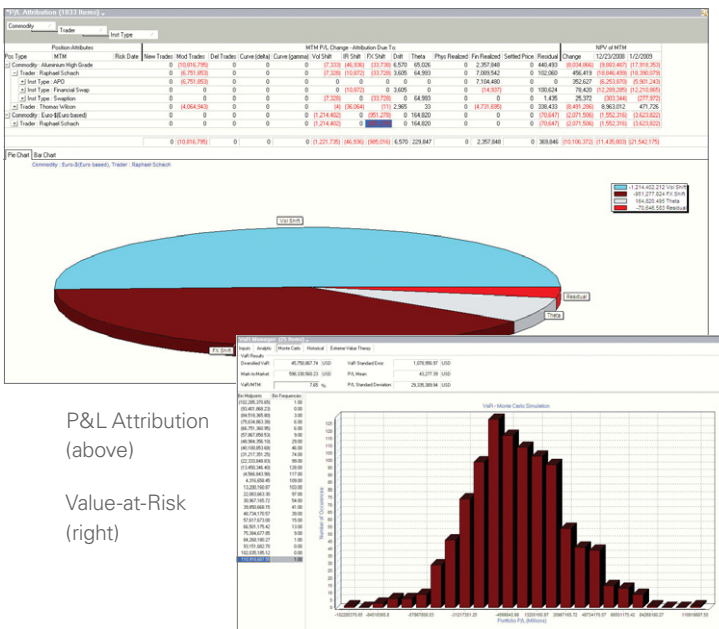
P&L Attribution (1833 Items)

Commodity | Trader | Inst Type

Position Attributes | MTM P/L Change - Attribution Due To: | NPV of MTM

| Pos Type | MTM | Risk Date | New Trades | Mod Trades | Del Trades | Curve (delta) | Curve (gamma) | Vol Shift | IR Shift | FX Shift | Delt | Theta | Phys Realized | Fin Realized | Settled Price | Residual | Change | 12/23/2008 | 1/2/2009 |
|---|---|---|---|---|---|---|---|---|---|---|---|---|---|---|---|---|---|---|---|
| Commodity : Aluminium High Grade | | | 0 | (10,816,795) | 0 | 0 | 0 | (7,333) | (46,936) | (33,738) | 6,570 | 65,026 | 0 | 2,357,840 | 0 | 440,493 | (8,004,866) | (9,883,487) | (17,918,353) |
| Trader : Raphael Schach | | | 0 | (6,751,853) | 0 | 0 | 0 | (7,328) | (10,872) | (33,738) | 3,605 | 64,993 | 0 | 7,089,542 | 0 | 102,060 | 456,419 | (16,846,499) | (16,390,079) |
| Inst Type : APO | | | 0 | (6,751,853) | 0 | 0 | 0 | 0 | 0 | 0 | 0 | 0 | 0 | 7,104,480 | 0 | 0 | 352,627 | (6,253,870) | (5,901,243) |
| Inst Type : Financial Swap | | | 0 | 0 | 0 | 0 | 0 | 0 | (10,872) | 0 | 3,605 | 0 | 0 | (14,937) | 0 | 100,624 | 78,420 | (12,299,285) | (12,210,865) |
| Inst Type : Swaption | | | 0 | 0 | 0 | 0 | 0 | (7,328) | 0 | (33,738) | 0 | 64,993 | 0 | 0 | 0 | 1,435 | 25,372 | (303,344) | (277,972) |
| Trader : Thomas Wilson | | | 0 | (4,064,943) | 0 | 0 | 0 | (4) | (36,064) | (11) | 2,965 | 33 | 0 | (4,731,695) | 0 | 338,433 | (8,491,286) | 8,963,012 | 471,726 |
| Commodity : Euro-$(Euro based) | | | 0 | 0 | 0 | 0 | 0 | (1,214,402) | 0 | (951,278) | 0 | 164,820 | 0 | 0 | 0 | (70,647) | (2,071,506) | (1,552,316) | (3,623,822) |
| Trader : Raphael Schach | | | 0 | 0 | 0 | 0 | 0 | (1,214,402) | 0 | | 0 | 164,820 | 0 | 0 | 0 | (70,647) | (2,071,506) | (1,552,316) | (3,623,822) |
| | | | 0 | (10,816,795) | 0 | 0 | 0 | (1,221,735) | (46,936) | (985,016) | 6,570 | 229,847 | 0 | 2,357,840 | 0 | 369,846 | (10,106,372) | (11,435,803) | (21,542,175) |

Pie Chart | Bar Chart

Commodity : Euro-$(Euro based), Trader : Raphael Schach

-1,214,402.212 Vol Shift
-951,277.824 FX Shift
164,820.495 Theta
-70,646.583 Residual

Vol Shift
FX Shift
Theta
Residual

P&L Attribution (above)

Value-at-Risk (right)

VaR Monitor
Inputs | Analytic | Monte Carlo | Historical | Extreme Value Theory
VaR Results
Diversified VaR 45,750,867.74 USD
VaR Standard Error 1,078,950.97 USD
Mark-to-Market 506,330,560.23 USD
P/L Mean 43,277.39 USD
VaR/MTM 7.65 %
P/L Standard Deviation 29,335,389.94 USD

| Bin Midpoints | Bin Frequencies |
|---|---|
| (102,285,379.65) | 1.00 |
| (93,461,068.23) | 0.00 |
| (84,516,365.60) | 0.00 |
| (75,634,863.38) | 0.00 |
| (66,751,360.95) | 0.00 |
| (57,867,858.53) | 9.00 |
| (48,984,356.10) | 6.00 |
| (40,100,853.68) | 20.00 |
| (31,217,351.25) | 74.00 |
| (22,333,848.83) | 89.00 |
| (13,450,346.40) | 120.00 |
| (4,566,843.98) | 117.00 |
| 4,316,658.45 | 109.00 |
| 13,200,160.87 | 103.00 |
| 22,083,663.30 | 97.00 |
| 30,967,165.72 | 54.00 |
| 39,850,668.15 | 41.00 |
| 48,734,170.57 | 38.00 |
| 57,617,673.00 | 15.00 |
| 66,501,175.42 | 13.00 |
| 75,384,677.85 | 5.00 |
| 84,268,180.27 | 1.00 |
| 93,151,682.70 | 1.00 |
| 102,035,185.12 | 0.00 |
| 110,918,687.55 | 1.00 |

VaR - Monte Carlo Simulation
Number of Occurrences
Portfolio P/L (Millions)